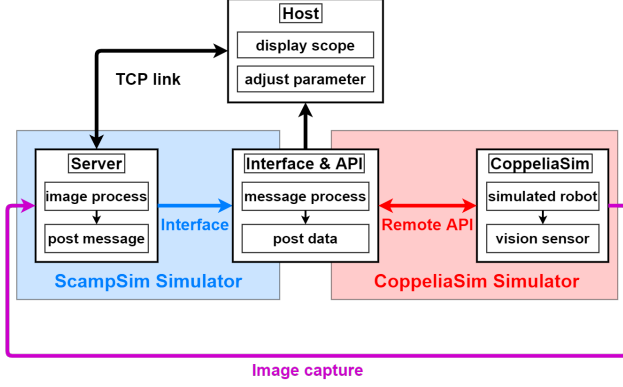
Host

display scope

adjust parameter

TCP link

Server

image process

post message

Interface

Interface & API

message process

post data

Remote API

CoppeliaSim

simulated robot

vision sensor

ScampSim Simulator

CoppeliaSim Simulator

Image capture